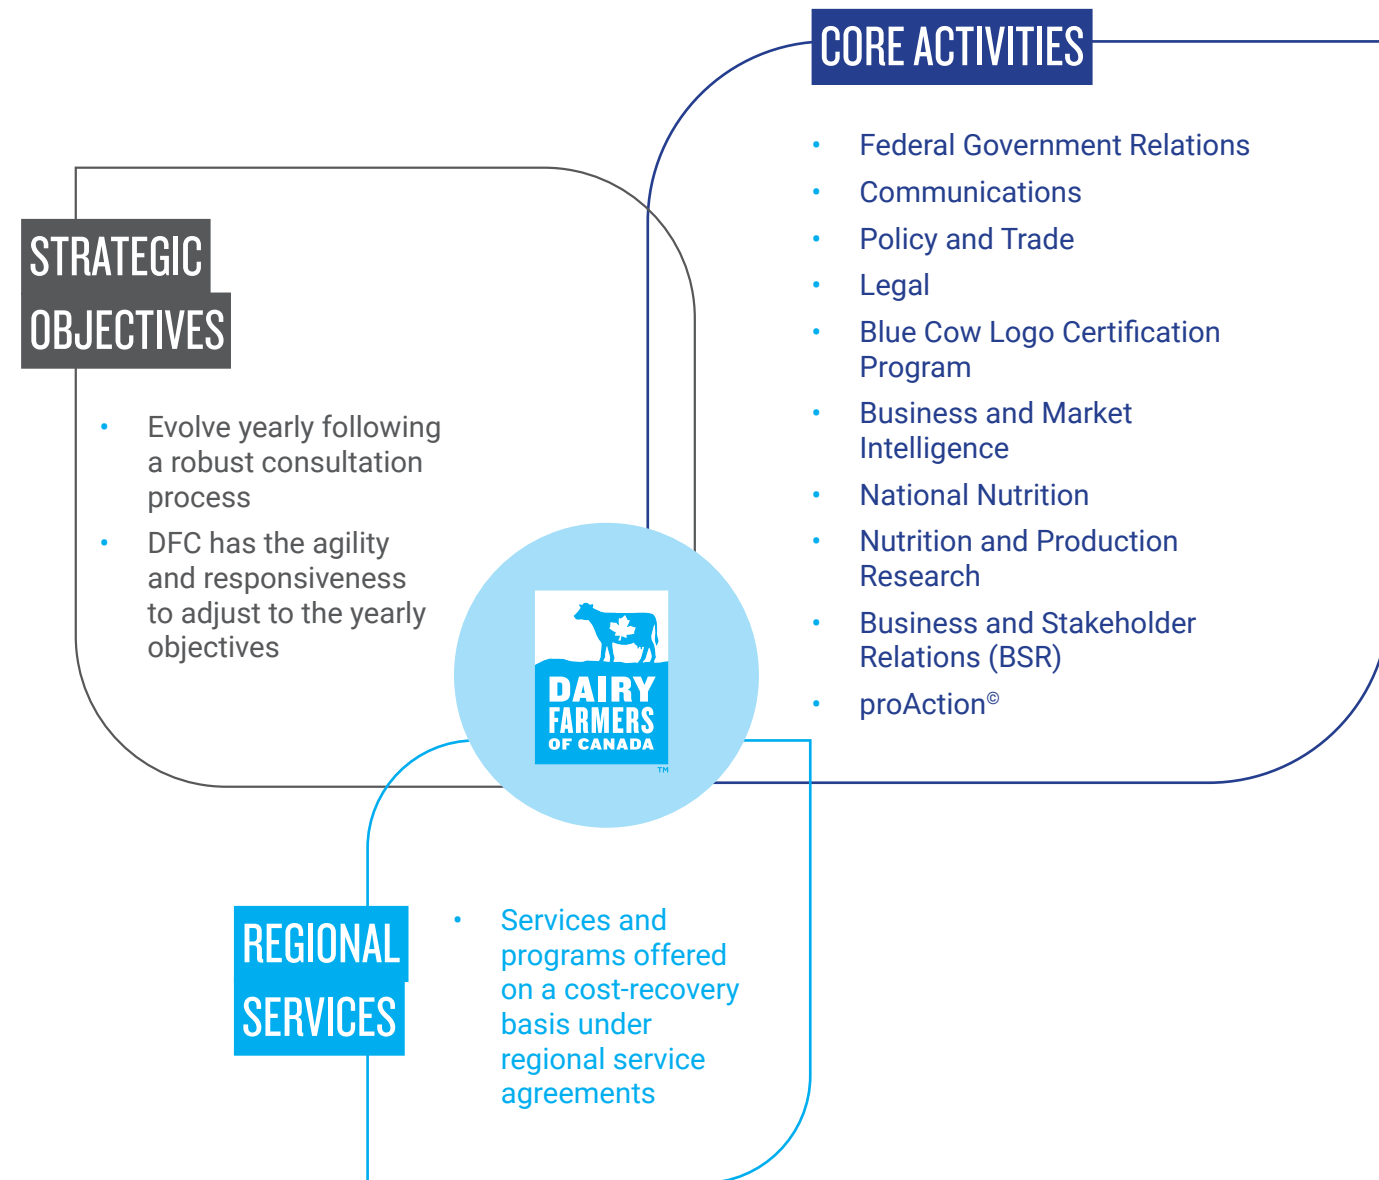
CORE ACTIVITIES

- Federal Government Relations
- Communications
- Policy and Trade
- Legal
- Blue Cow Logo Certification Program
- Business and Market Intelligence
- National Nutrition
- Nutrition and Production Research
- Business and Stakeholder Relations (BSR)
- proAction©

STRATEGIC OBJECTIVES

- Evolve yearly following a robust consultation process
- DFC has the agility and responsiveness to adjust to the yearly objectives

DAIRY FARMERS OF CANADA ™

REGIONAL SERVICES

- Services and programs offered on a cost-recovery basis under regional service agreements